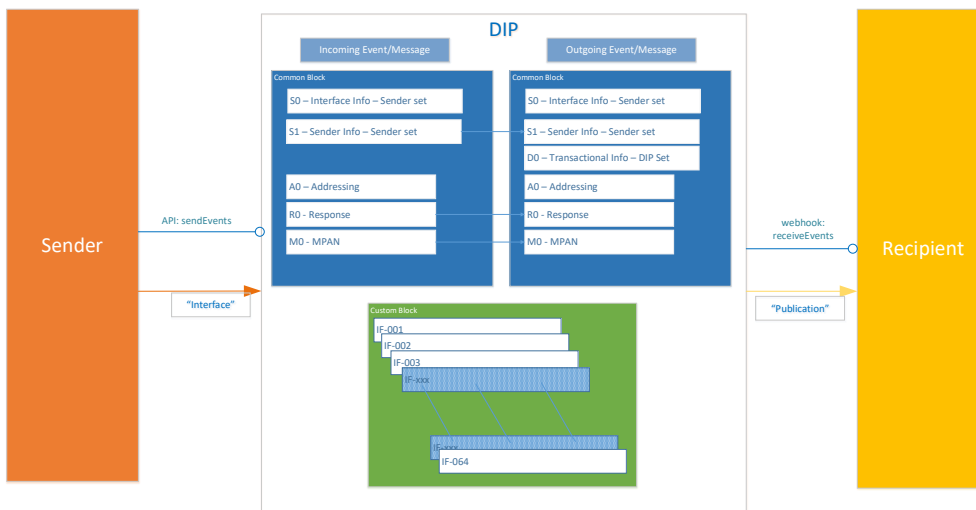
DIP

Incoming Event/Message

Outgoing Event/Message

Sender

Common Block

S0 – Interface Info – Sender set

S1 – Sender Info – Sender set

A0 – Addressing

R0 - Response

M0 - MPAN

Common Block

S0 – Interface Info – Sender set

S1 – Sender Info – Sender set

D0 – Transactional Info – DIP Set

A0 – Addressing

R0 - Response

M0 - MPAN

Recipient

API: sendEvents

"Interface"

webhook: receiveEvents

"Publication"

Custom Block

IF-001

IF-002

IF-003

IF-xxx

IF-xxx

IF-064